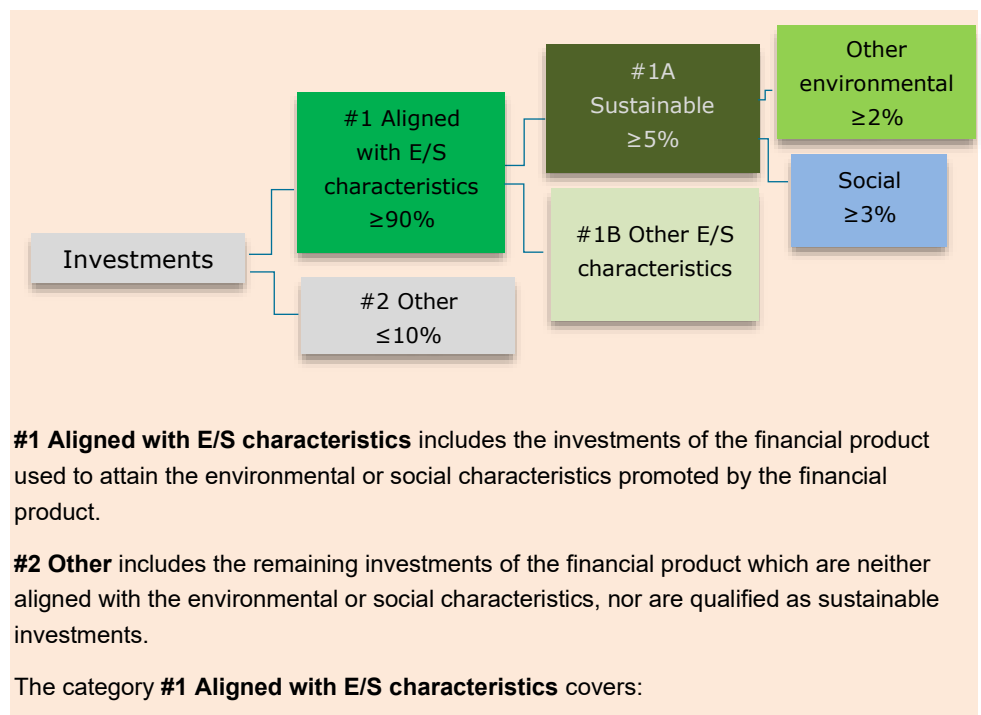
Investments

#1 Aligned with E/S characteristics ≥90%

#2 Other ≤10%

#1A Sustainable ≥5%

#1B Other E/S characteristics

Other environmental ≥2%

Social ≥3%

**#1 Aligned with E/S characteristics** includes the investments of the financial product used to attain the environmental or social characteristics promoted by the financial product.

**#2 Other** includes the remaining investments of the financial product which are neither aligned with the environmental or social characteristics, nor are qualified as sustainable investments.

The category **#1 Aligned with E/S characteristics** covers: